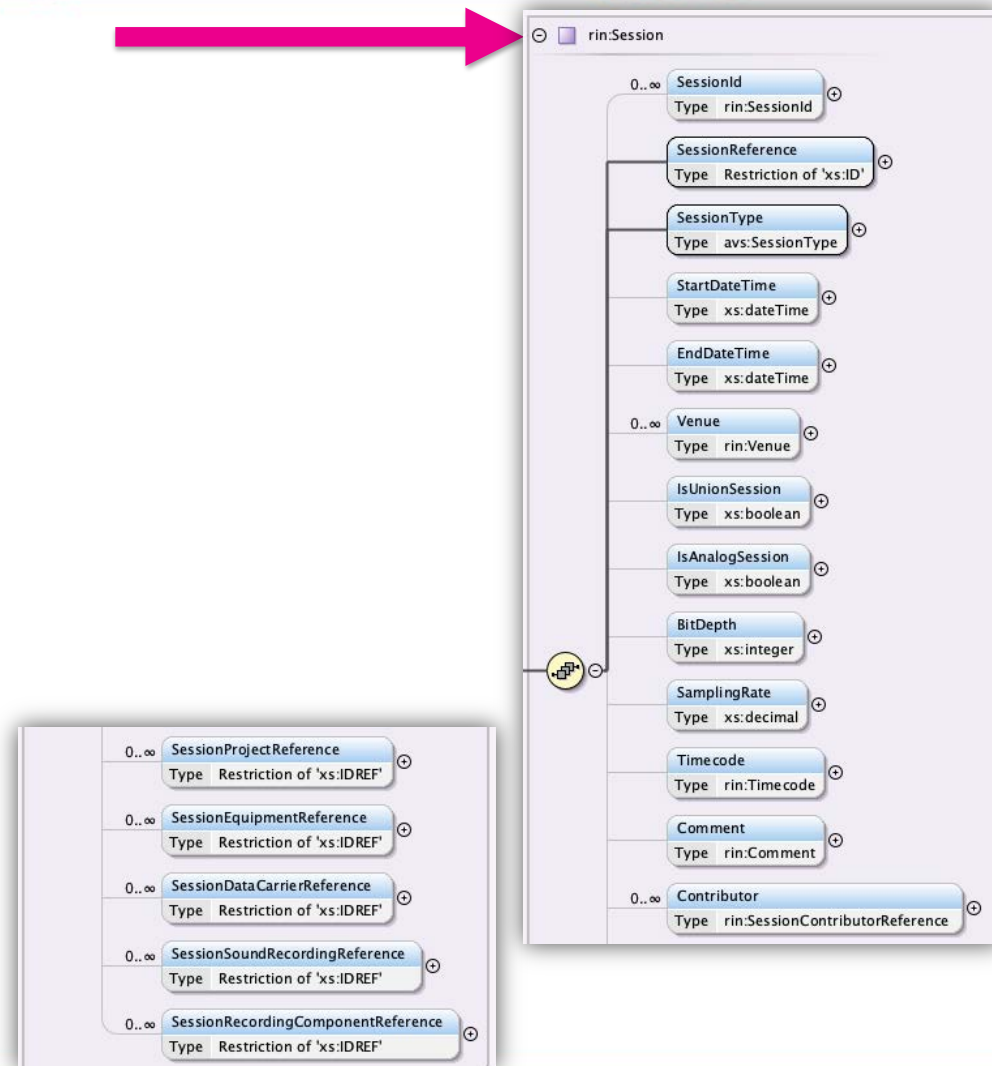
rin:Session

0..∞ SessionId
Type rin:SessionId

SessionReference
Type Restriction of 'xs:ID'

SessionType
Type avs:SessionType

StartDateTime
Type xs:dateTime

EndDateTime
Type xs:dateTime

0..∞ Venue
Type rin:Venue

IsUnionSession
Type xs:boolean

IsAnalogSession
Type xs:boolean

BitDepth
Type xs:integer

SamplingRate
Type xs:decimal

Timecode
Type rin:Timecode

Comment
Type rin:Comment

0..∞ Contributor
Type rin:SessionContributorReference

0..∞ SessionProjectReference
Type Restriction of 'xs:IDREF'

0..∞ SessionEquipmentReference
Type Restriction of 'xs:IDREF'

0..∞ SessionDataCarrierReference
Type Restriction of 'xs:IDREF'

0..∞ SessionSoundRecordingReference
Type Restriction of 'xs:IDREF'

0..∞ SessionRecordingComponentReference
Type Restriction of 'xs:IDREF'